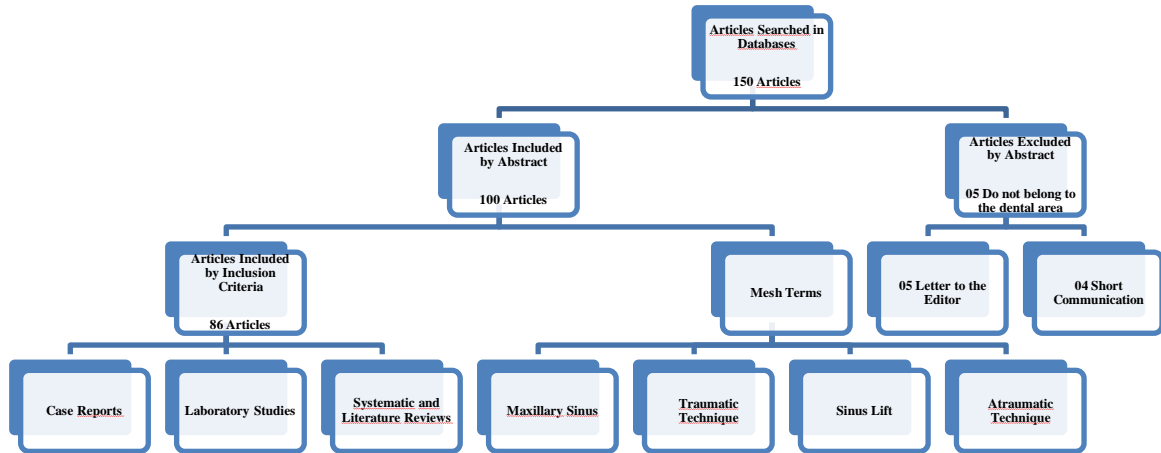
Articles Searched in Databases

150 Articles

Articles Included by Abstract

100 Articles

Articles Excluded by Abstract

05 Do not belong to the dental area

Articles Included by Inclusion Criteria

86 Articles

Mesh Terms

05 Letter to the Editor

04 Short Communication

Case Reports

Laboratory Studies

Systematic and Literature Reviews

Maxillary Sinus

Traumatic Technique

Sinus Lift

Atraumatic Technique